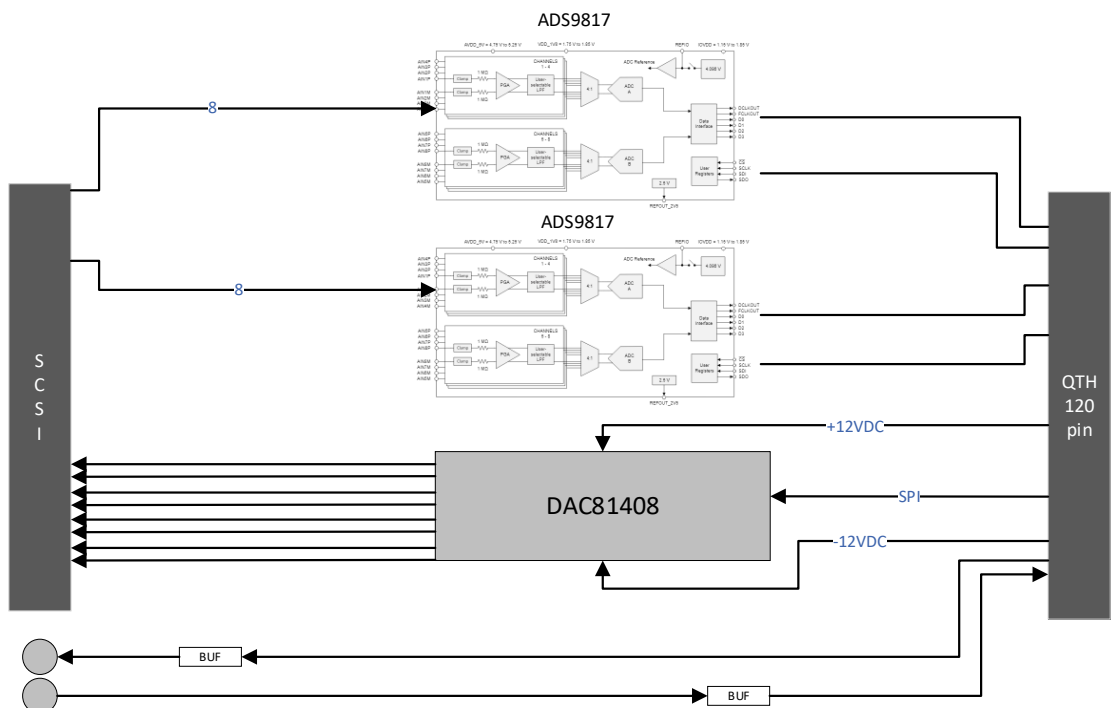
ADS9817

AVDD_5V = 4.75 V to 5.25 V VDD_1V8 = 1.75 V to 1.85 V REFIO IOVDD = 1.15 V to 1.85 V

ADC Reference 4.096 V

CHANNELS 1 - 4

Clamp 1 MΩ PGA User-selectable LPF 4:1 ADC A

Data Interface

DCLKOUT FCLKOUT D0 D1 D2 D3

CHANNELS 5 - 8

Clamp 1 MΩ PGA User-selectable LPF 4:1 ADC B

User Registers

CS SCLK SDI SDO

2.5 V

REFOUT_2V5

8

ADS9817

AVDD_5V = 4.75 V to 5.25 V VDD_1V8 = 1.75 V to 1.85 V REFIO IOVDD = 1.15 V to 1.85 V

ADC Reference 4.096 V

CHANNELS 1 - 4

Clamp 1 MΩ PGA User-selectable LPF 4:1 ADC A

Data Interface

DCLKOUT FCLKOUT D0 D1 D2 D3

CHANNELS 5 - 8

Clamp 1 MΩ PGA User-selectable LPF 4:1 ADC B

User Registers

CS SCLK SDI SDO

2.5 V

REFOUT_2V5

8

S C S I

QTH 120 pin

+12VDC

DAC81408

SPI

-12VDC

BUF

BUF